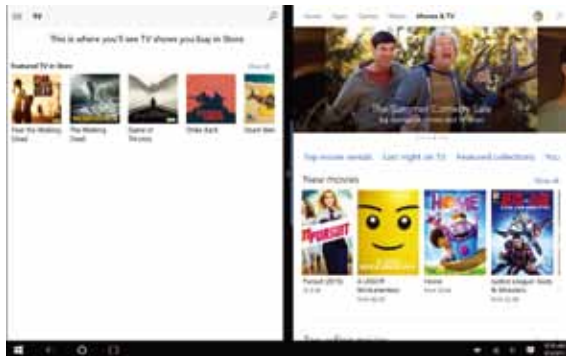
TV

This is where you'll see TV shows you buy in Store

Featured TV in Store

Show all

Fear the Walking Dead

The Walking Dead

Game of Thrones

Strike Back

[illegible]

Home Apps Games Music Movies & TV

The Dumbest Comedy Sale

Top movie rentals Last night on TV Featured collections You

New movies

Show all

Focus (2015)

A LEGO® Brickumentary

Home

Justice League: Gods & Monsters